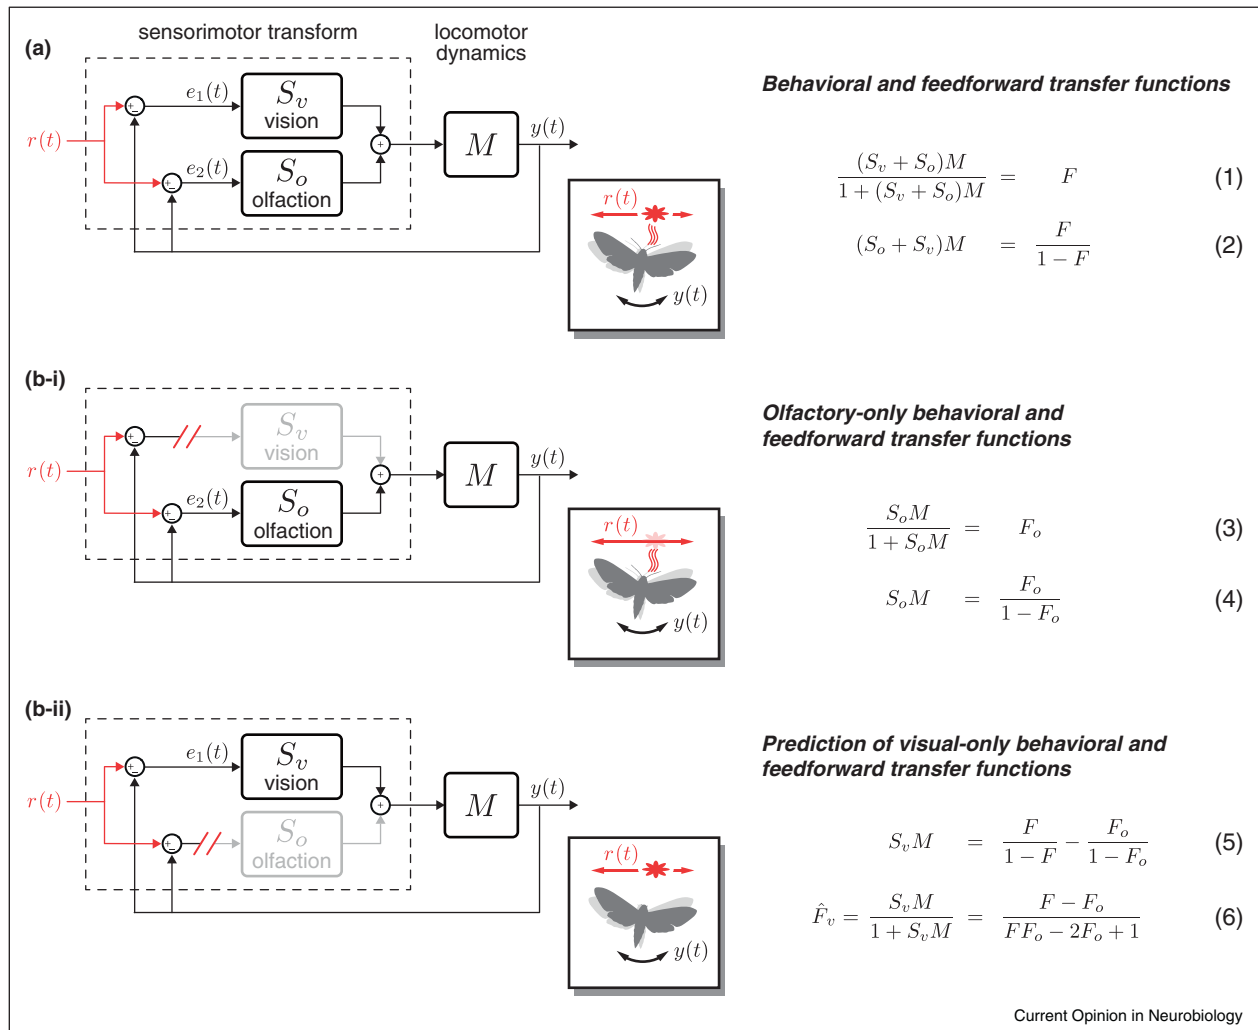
(a)

sensorimotor transform

locomotor dynamics

$r(t)$

$e_1(t)$

$S_v$ vision

$e_2(t)$

$S_o$ olfaction

$M$

$y(t)$

$r(t)$

$y(t)$

Behavioral and feedforward transfer functions

$\frac{(S_v+S_o)M}{1+(S_v+S_o)M} = F$ (1)

$(S_o+S_v)M = \frac{F}{1-F}$ (2)

(b-i)

$r(t)$

$S_v$ vision

$e_2(t)$

$S_o$ olfaction

$M$

$y(t)$

$r(t)$

$y(t)$

Olfactory-only behavioral and feedforward transfer functions

$\frac{S_oM}{1+S_oM} = F_o$ (3)

$S_oM = \frac{F_o}{1-F_o}$ (4)

(b-ii)

$r(t)$

$e_1(t)$

$S_v$ vision

$S_o$ olfaction

$M$

$y(t)$

$r(t)$

$y(t)$

Prediction of visual-only behavioral and feedforward transfer functions

$S_vM = \frac{F}{1-F} - \frac{F_o}{1-F_o}$ (5)

$\hat{F}_v = \frac{S_vM}{1+S_vM} = \frac{F-F_o}{FF_o-2F_o+1}$ (6)

Current Opinion in Neurobiology